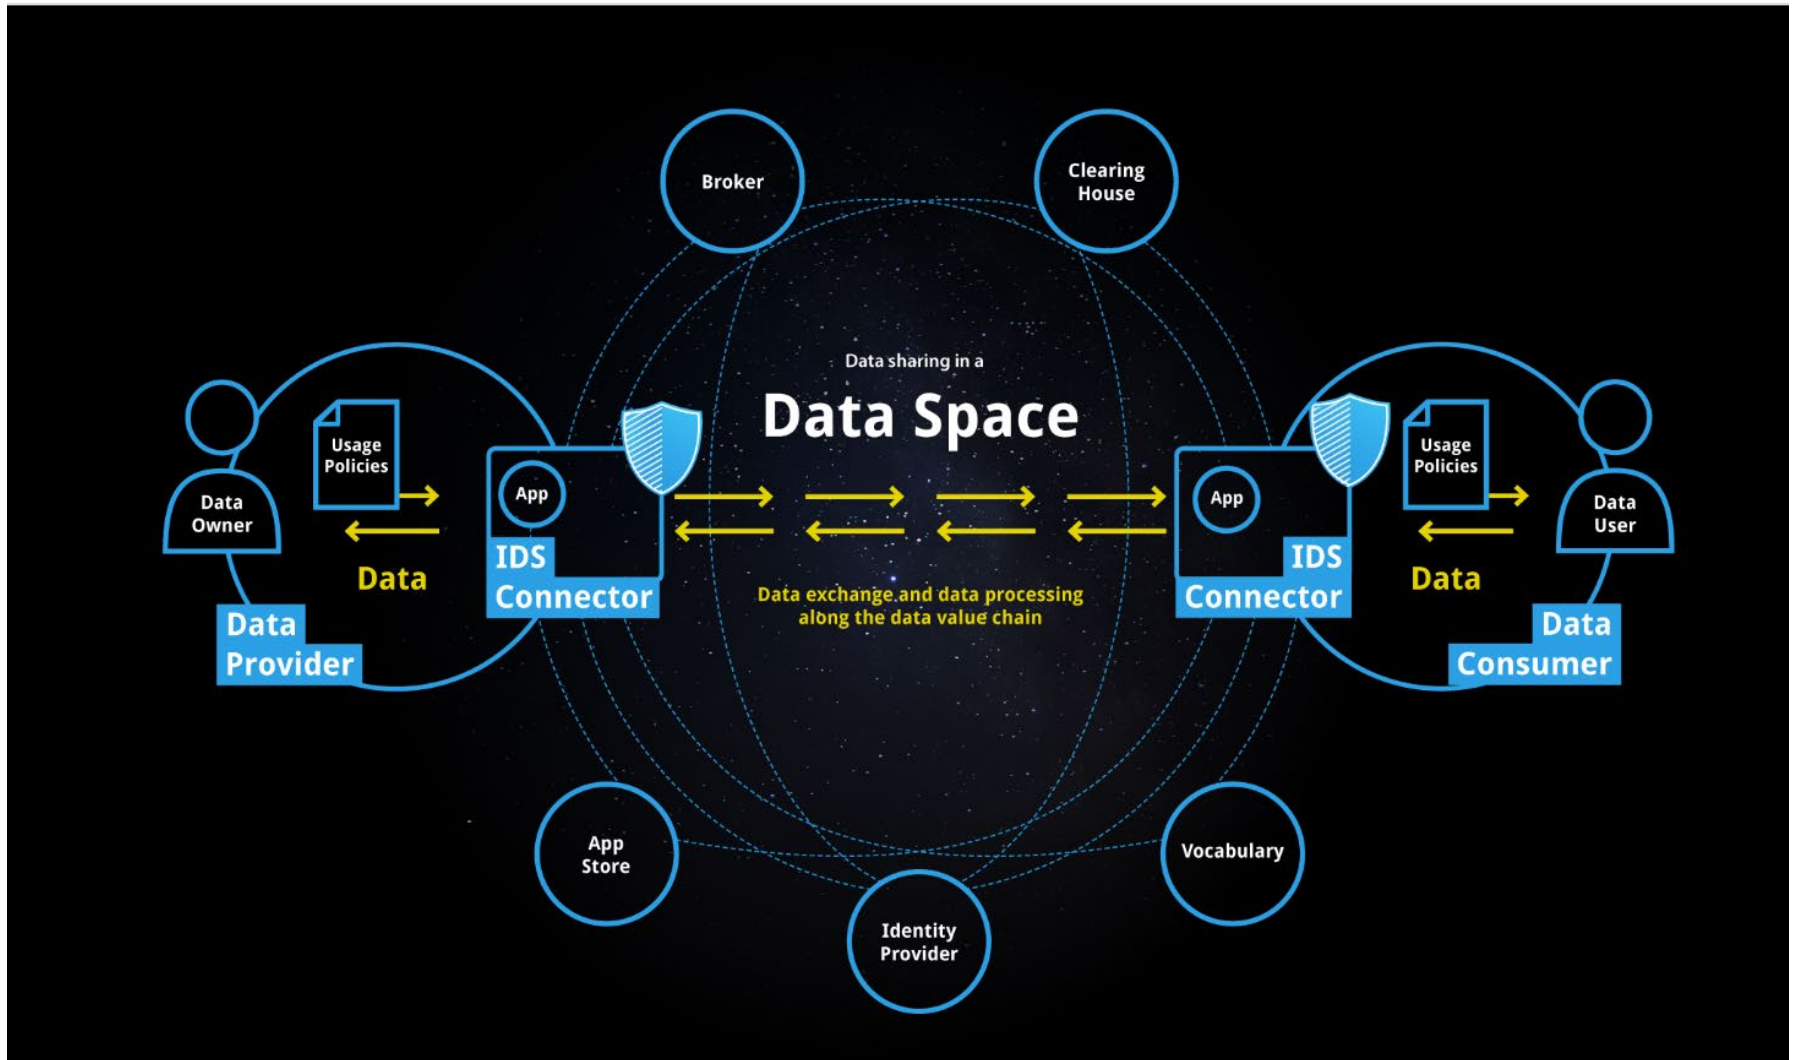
Broker

Clearing House

Data sharing in a

Data Space

Usage Policies

Data Owner

Data

Data Provider

App

IDS Connector

Data exchange and data processing along the data value chain

App

IDS Connector

Usage Policies

Data User

Data

Data Consumer

App Store

Identity Provider

Vocabulary